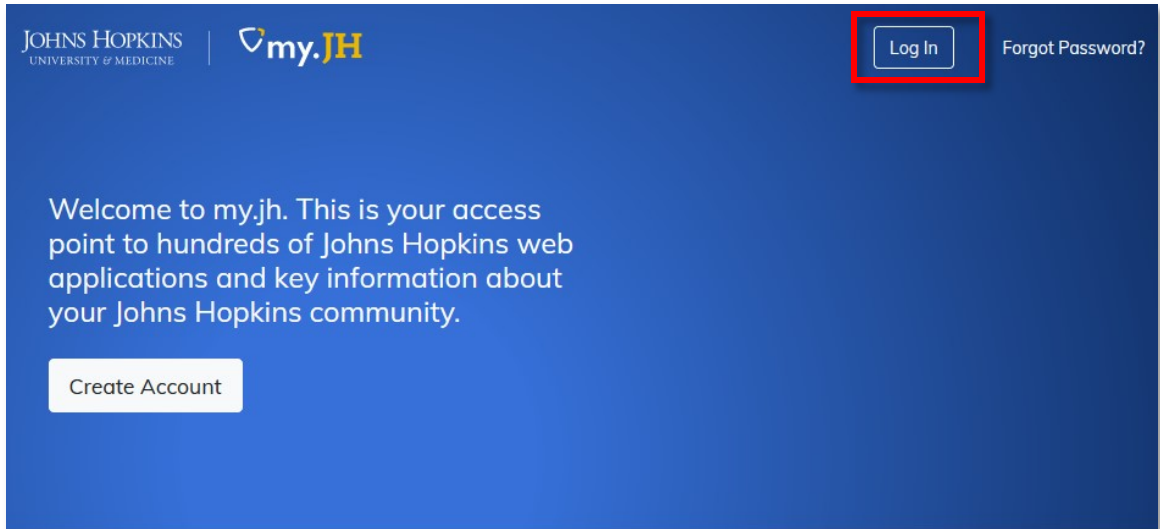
JOHNS HOPKINS
UNIVERSITY & MEDICINE

my.JH

Log In

Forgot Password?

Welcome to my.jh. This is your access point to hundreds of Johns Hopkins web applications and key information about your Johns Hopkins community.

Create Account